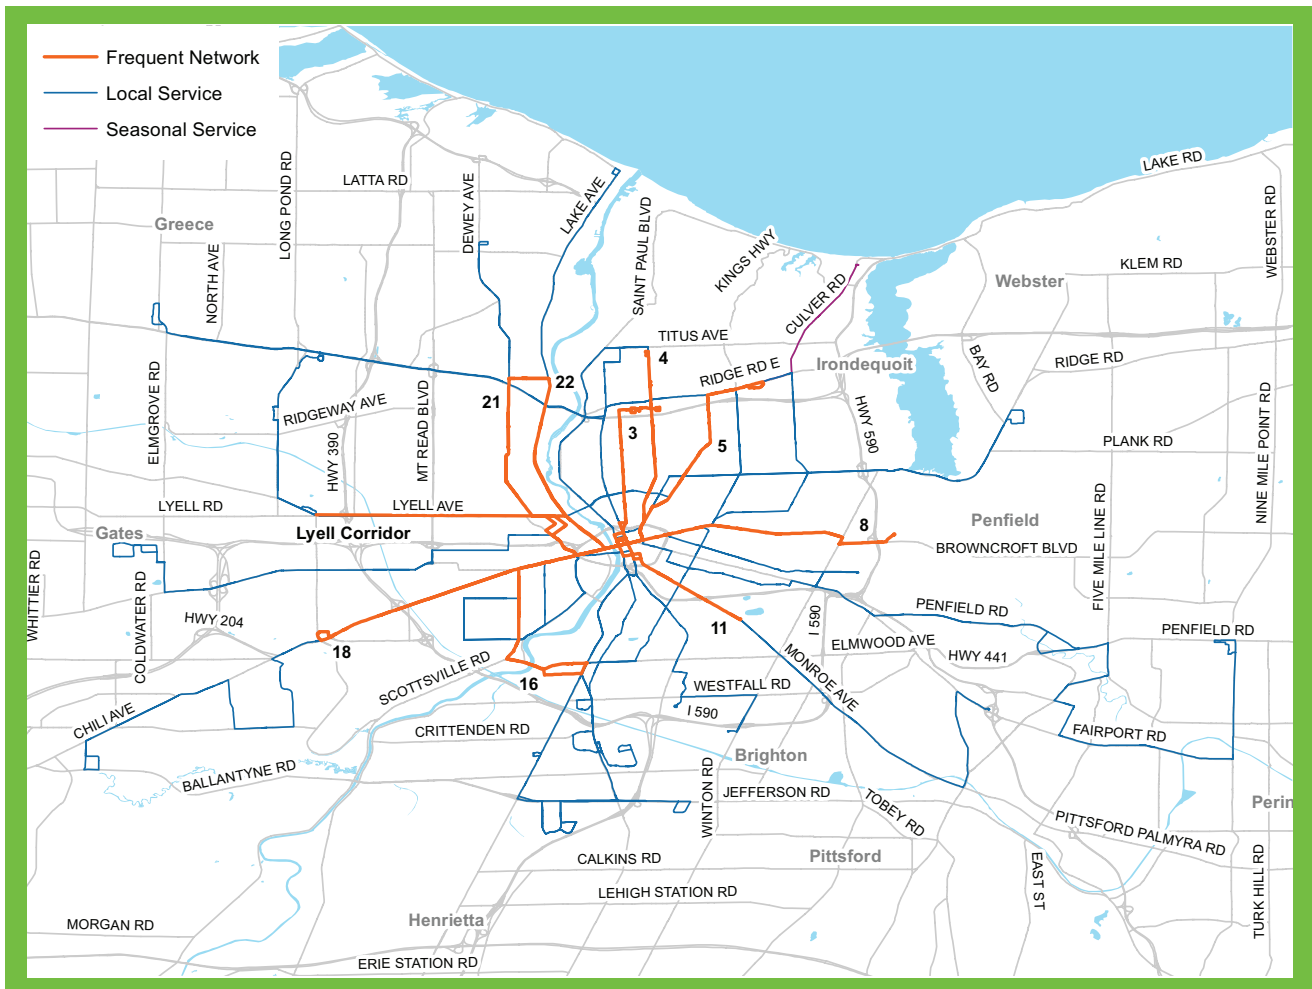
Frequent Network
Local Service
Seasonal Service

LAKE RD
LATTA RD
Greece
LONG POND RD
DEWEY AVE
LAKE AVE
SAINT PAUL BLVD
KINGS HWY
WEBSTER RD
KLEM RD
Webster
CULVER RD
NORTH AVE
TITUS AVE
4
Irondequoit
RIDGE RD E
RIDGE RD
BAY RD
22
21
RIDGEWAY AVE
3
HWY 590
PLANK RD
5
ELMGROVE RD
HWY 390
MT READ BLVD
NINE MILE POINT RD
FIVE MILE LINE RD
LYELL RD
LYELL AVE
8
Penfield
Gates
Lyell Corridor
BROWNCROFT BLVD
WHITTIER RD
COLDWATER RD
HWY 204
PENFIELD RD
I 590
PENFIELD RD
11
ELMWOOD AVE
18
HWY 441
MONROE AVE
SCOTTSVILLE RD
16
WESTFALL RD
CHILI AVE
I 590
FAIRPORT RD
CRITTENDEN RD
Brighton
BALLANTYNE RD
WINTON RD
JEFFERSON RD
TOBEY RD
Perin
PITTSFORD PALMYRA RD
Pittsford
CALKINS RD
EAST ST
TURK HILL RD
LEHIGH STATION RD
MORGAN RD
Henrietta
ERIE STATION RD